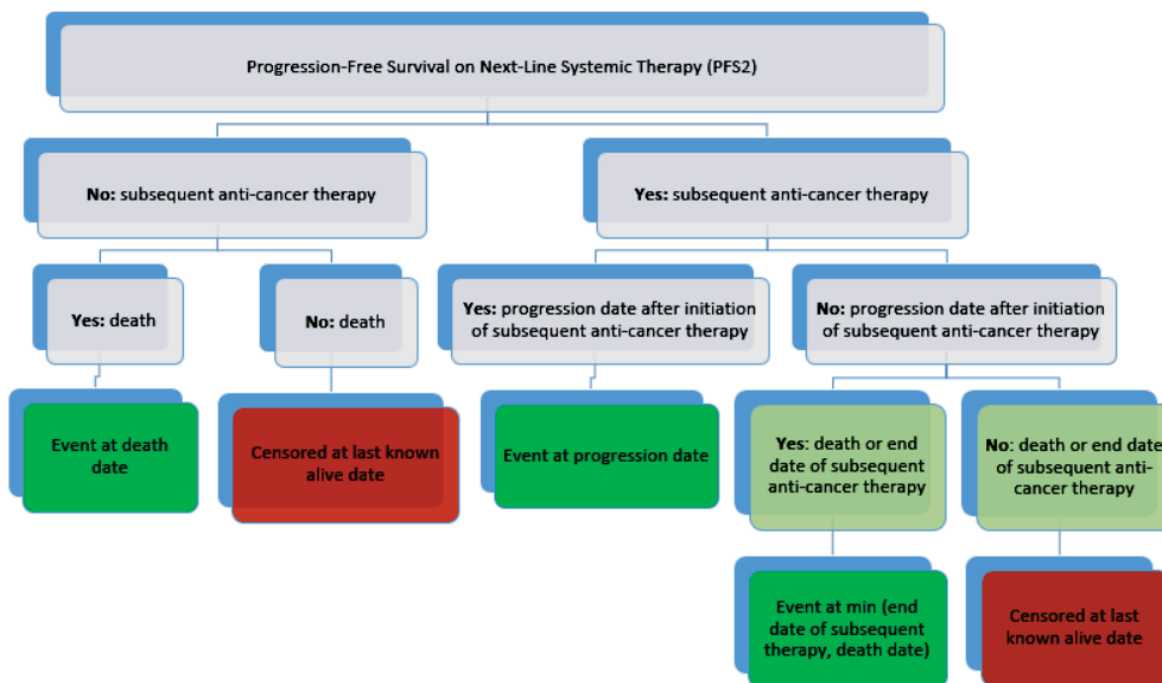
Progression-Free Survival on Next-Line Systemic Therapy (PFS2)

No: subsequent anti-cancer therapy

Yes: subsequent anti-cancer therapy

Yes: death

No: death

Yes: progression date after initiation of subsequent anti-cancer therapy

No: progression date after initiation of subsequent anti-cancer therapy

Event at death date

Censored at last known alive date

Event at progression date

Yes: death or end date of subsequent anti-cancer therapy

No: death or end date of subsequent anti-cancer therapy

Event at min (end date of subsequent therapy, death date)

Censored at last known alive date